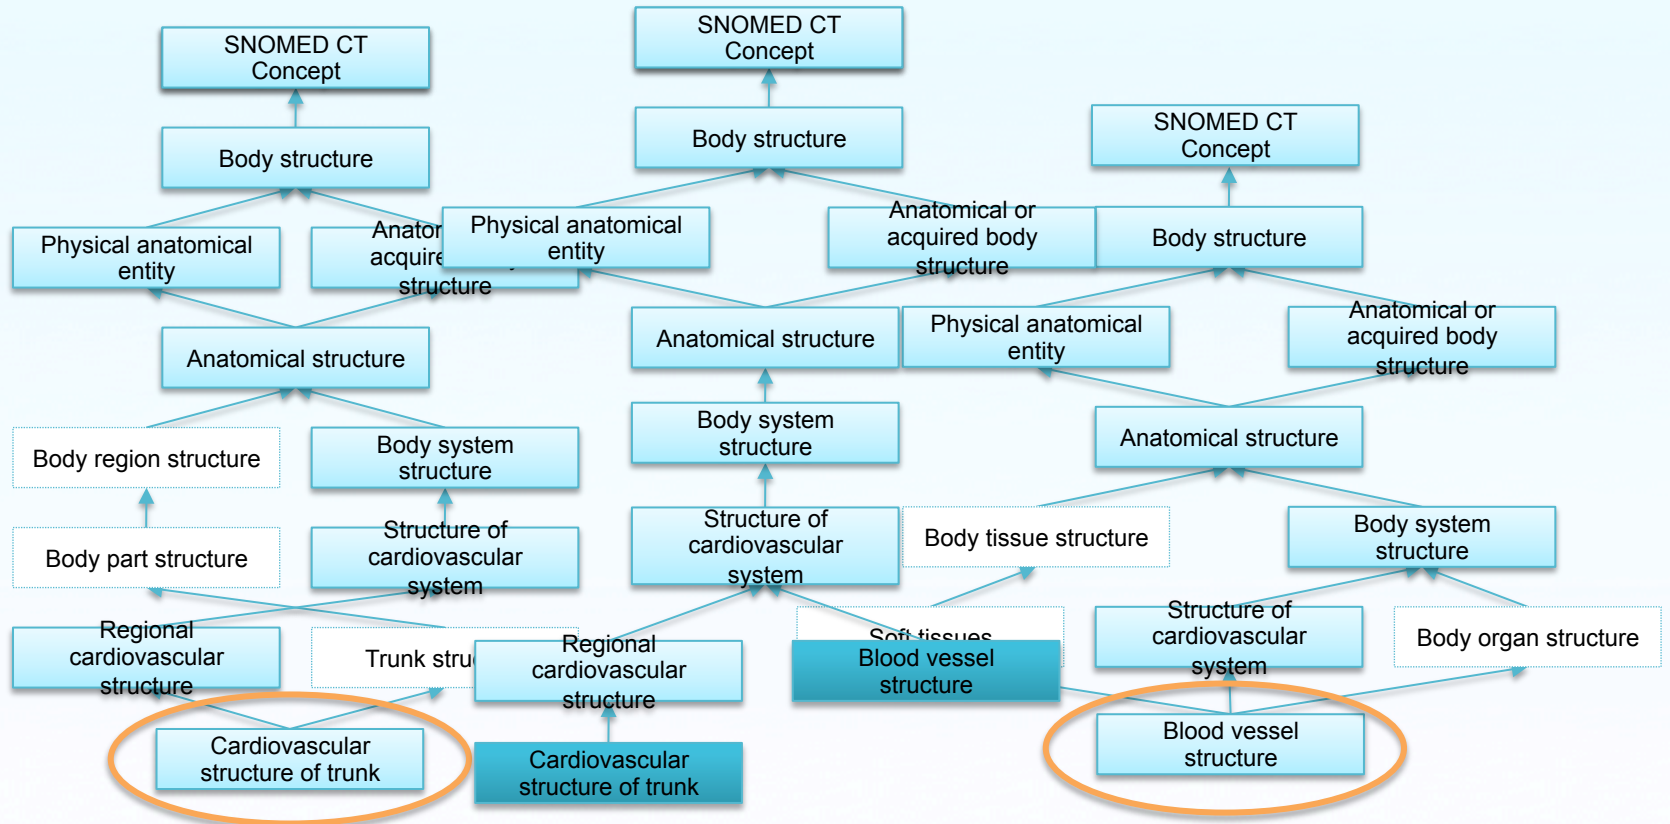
SNOMED CT Concept

Body structure

Physical anatomical entity

Anatomical or acquired body structure

Anatomical structure

Body region structure

Body system structure

Body part structure

Structure of cardiovascular system

Regional cardiovascular structure

Trunk stru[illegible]

Cardiovascular structure of trunk

SNOMED CT Concept

Body structure

Physical anatomical entity

Anatomical or acquired body structure

Anatomical structure

Body system structure

Structure of cardiovascular system

Regional cardiovascular structure

Cardiovascular structure of trunk

Soft tissues

Blood vessel structure

SNOMED CT Concept

Body structure

Physical anatomical entity

Anatomical or acquired body structure

Anatomical structure

Body tissue structure

Body system structure

Structure of cardiovascular system

Body organ structure

Blood vessel structure